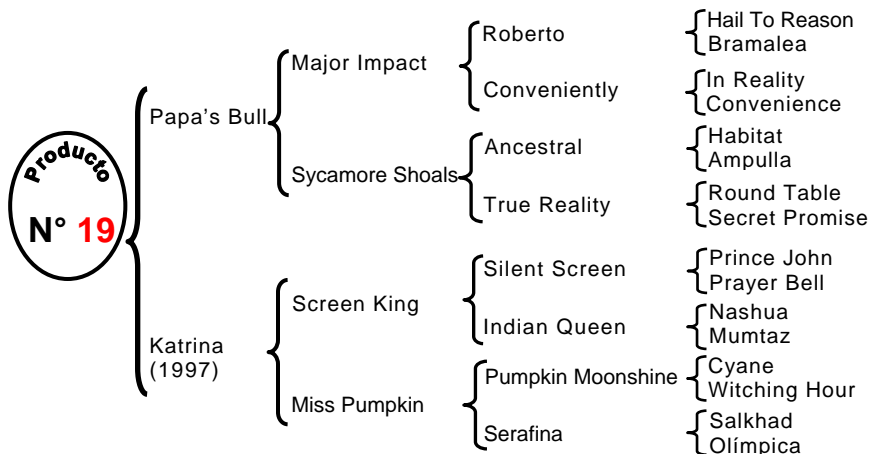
Producto

N° 19

Papa's Bull

Major Impact

Roberto

Hail To Reason
Bramalea

Conveniently

In Reality
Convenience

Sycamore Shoals

Ancestral

Habitat
Ampulla

True Reality

Round Table
Secret Promise

Katrina (1997)

Screen King

Silent Screen

Prince John
Prayer Bell

Indian Queen

Nashua
Mumtaz

Miss Pumpkin

Pumpkin Moonshine

Cyane
Witching Hour

Serafina

Salkhad
Olímpica